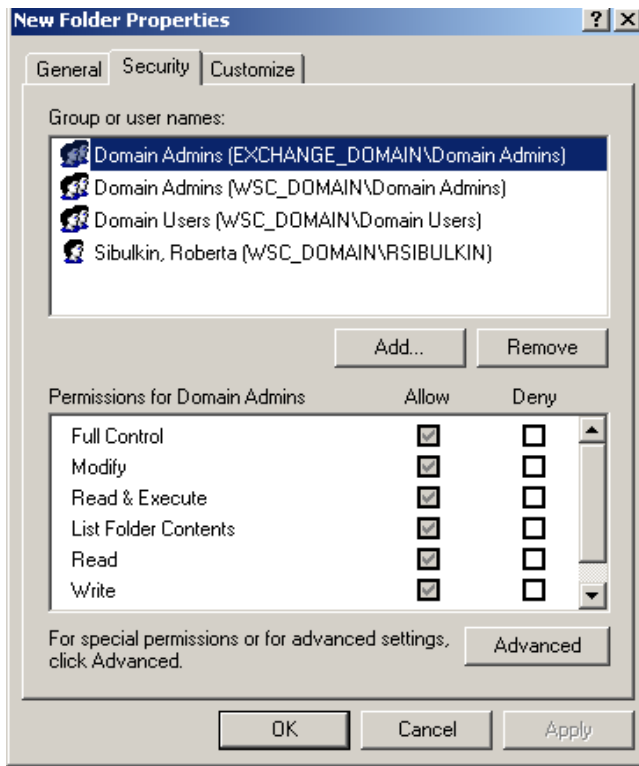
New Folder Properties

?
X

General
Security
Customize

Group or user names:

Domain Admins (EXCHANGE_DOMAIN\Domain Admins)
Domain Admins (WSC_DOMAIN\Domain Admins)
Domain Users (WSC_DOMAIN\Domain Users)
Sibulkin, Roberta (WSC_DOMAIN\RSIBULKIN)

Add...
Remove

| Permissions for Domain Admins | Allow | Deny |
|---|---|---|
| Full Control | ☑ | ☐ |
| Modify | ☑ | ☐ |
| Read & Execute | ☑ | ☐ |
| List Folder Contents | ☑ | ☐ |
| Read | ☑ | ☐ |
| Write | ☑ | ☐ |

For special permissions or for advanced settings, click Advanced.

Advanced

OK
Cancel
Apply